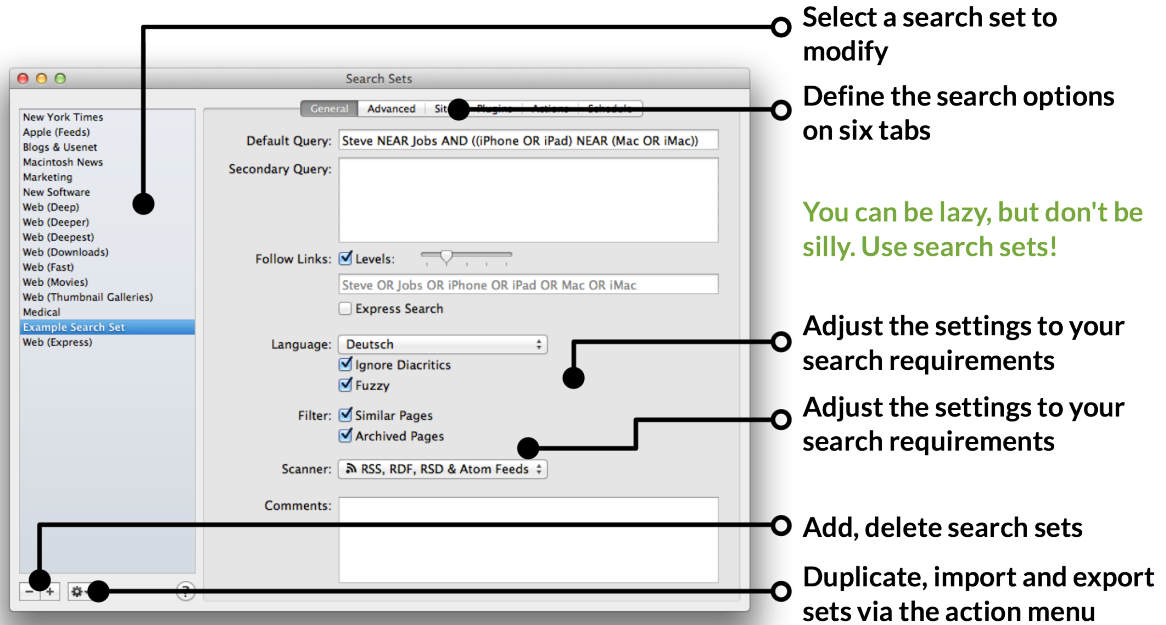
Search Sets

New York Times
Apple (Feeds)
Blogs & Usenet
Macintosh News
Marketing
New Software
Web (Deep)
Web (Deeper)
Web (Deepest)
Web (Downloads)
Web (Fast)
Web (Movies)
Web (Thumbnail Galleries)
Medical
Example Search Set
Web (Express)

General | Advanced | Sit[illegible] | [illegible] | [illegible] | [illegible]

Default Query: Steve NEAR Jobs AND ((iPhone OR iPad) NEAR (Mac OR iMac))

Secondary Query:

Follow Links: Levels:

Steve OR Jobs OR iPhone OR iPad OR Mac OR iMac

Express Search

Language: Deutsch

Ignore Diacritics

Fuzzy

Filter: Similar Pages

Archived Pages

Scanner: RSS, RDF, RSD & Atom Feeds

Comments:

− + ?

Select a search set to modify

Define the search options on six tabs

You can be lazy, but don't be silly. Use search sets!

Adjust the settings to your search requirements

Adjust the settings to your search requirements

Add, delete search sets

Duplicate, import and export sets via the action menu